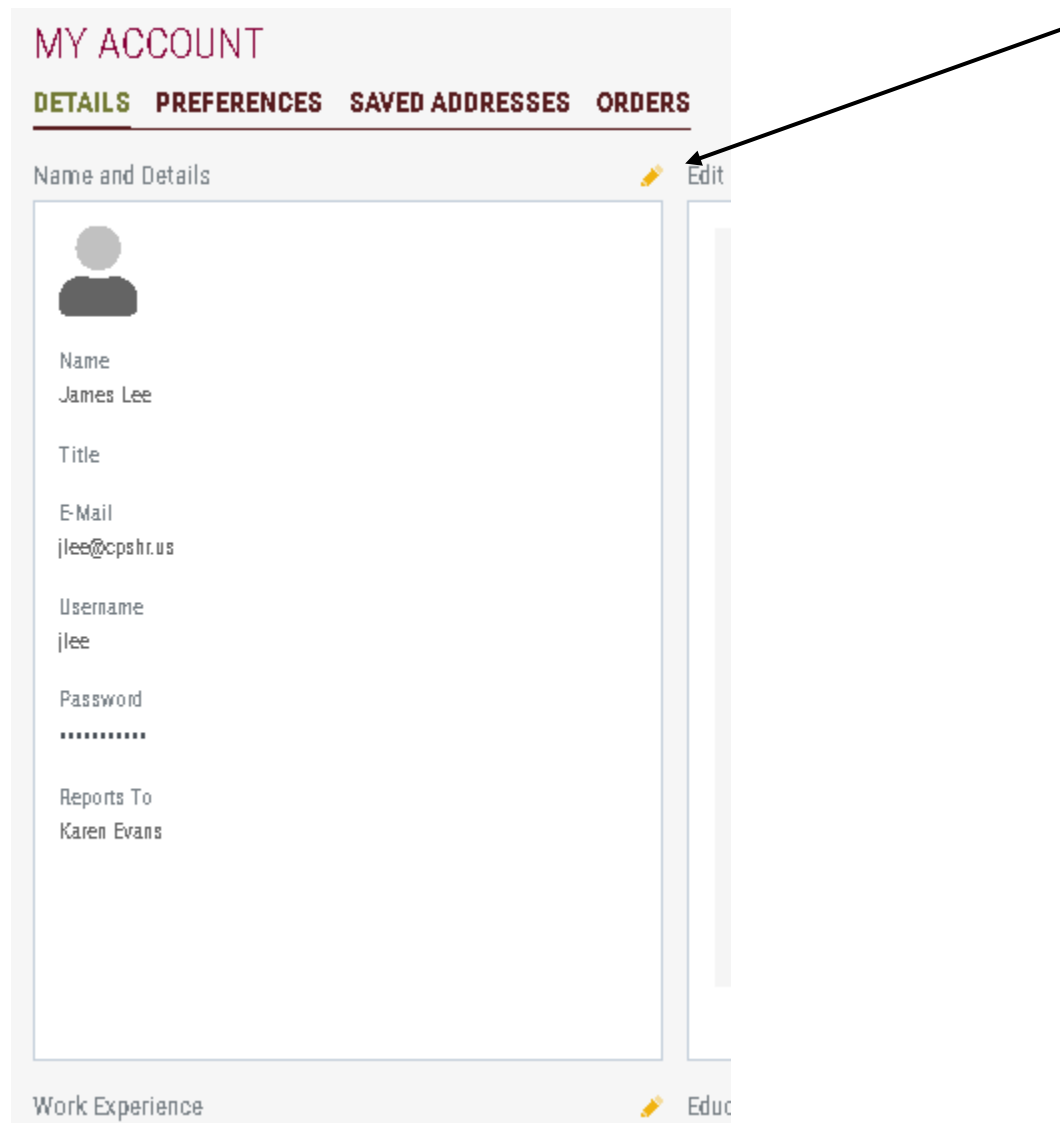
MY ACCOUNT

DETAILS PREFERENCES SAVED ADDRESSES ORDERS

Name and Details

Edit

Name
James Lee

Title

E-Mail
jlee@cpshr.us

Username
jlee

Password
•••••••••••

Reports To
Karen Evans

Work Experience

Educ